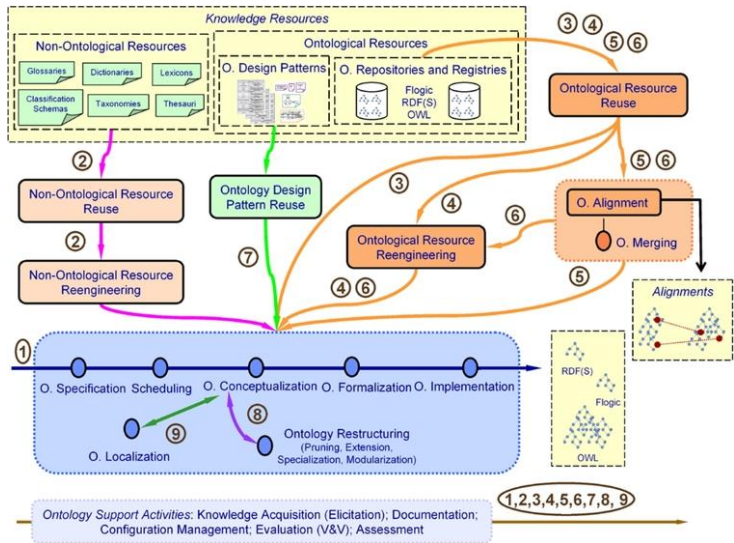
Knowledge Resources

Non-Ontological Resources

Glossaries

Dictionaries

Lexicons

Classification Schemas

Taxonomies

Thesauri

Ontological Resources

O. Design Patterns

O. Repositories and Registries

Flogic
RDF(S)
OWL

3 4
5 6

Ontological Resource Reuse

2

Non-Ontological Resource Reuse

2

Non-Ontological Resource Reengineering

Ontology Design Pattern Reuse

7

3

4

6

5 6

O. Alignment

O. Merging

Ontological Resource Reengineering

4 6

5

Alignments

1

O. Specification

Scheduling

O. Conceptualization

O. Formalization

O. Implementation

8

9

O. Localization

Ontology Restructuring
(Pruning, Extension, Specialization, Modularization)

RDF(S)

Flogic

OWL

Ontology Support Activities: Knowledge Acquisition (Elicitation); Documentation; Configuration Management; Evaluation (V&V); Assessment

1,2,3,4,5,6,7,8, 9